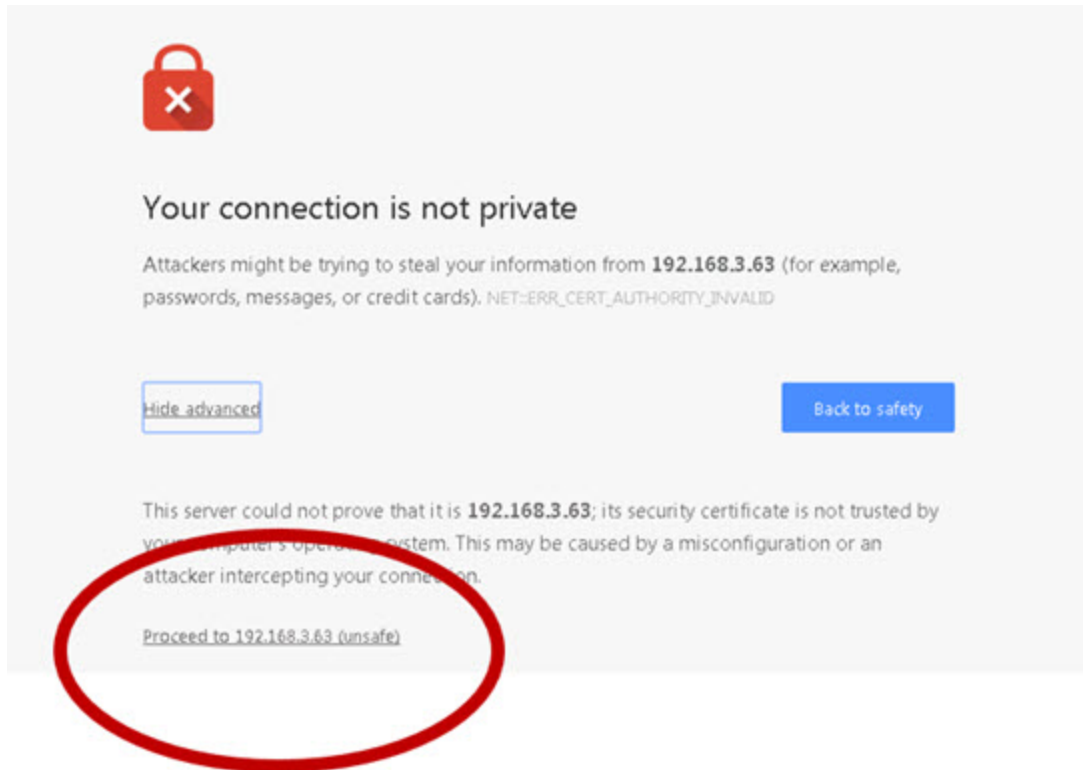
Your connection is not private

Attackers might be trying to steal your information from **192.168.3.63** (for example, passwords, messages, or credit cards). NET::ERR_CERT_AUTHORITY_INVALID

Hide advanced

Back to safety

This server could not prove that it is **192.168.3.63**; its security certificate is not trusted by your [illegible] system. This may be caused by a misconfiguration or an attacker intercepting your conne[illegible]on.

Proceed to 192.168.3.63 (unsafe)